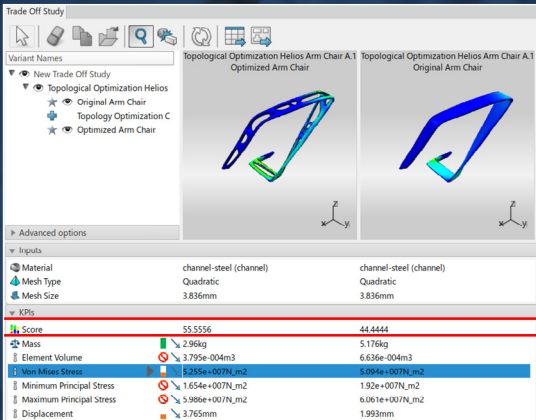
Trade Off Study

Variant Names

New Trade Off Study
Topological Optimization Helios
Original Arm Chair
Topology Optimization C
Optimized Arm Chair

Topological Optimization Helios Arm Chair A.1
Optimized Arm Chair

Topological Optimization Helios Arm Chair A.1
Original Arm Chair

Advanced options

Inputs

| | | |
|---|---|---|
| Material | channel-steel (channel) | channel-steel (channel) |
| Mesh Type | Quadratic | Quadratic |
| Mesh Size | 3.836mm | 3.836mm |

KPIs

| | | |
|---|---|---|
| Score | 55.5556 | 44.4444 |
| Mass | 2.96kg | 5.176kg |
| Element Volume | 3.795e-004m3 | 6.636e-004m3 |
| Von Mises Stress | 5.255e+007N_m2 | 5.094e+007N_m2 |
| Minimum Principal Stress | 1.654e+007N_m2 | 1.92e+007N_m2 |
| Maximum Principal Stress | 5.986e+007N_m2 | 6.061e+007N_m2 |
| Displacement | 3.765mm | 1.993mm |